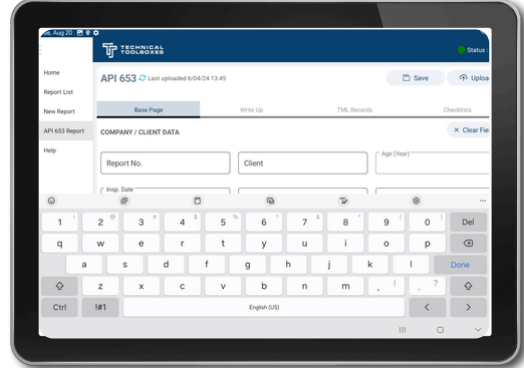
Tue, Aug 20

TECHNICAL TOOLBOXES

Status :

Home

Report List

New Report

API 653 Report

Help

API 653 Last uploaded 6/04/24 13:45

Save

Uploa

Base Page

Write Up

TML Records

Checklists

COMPANY / CLIENT DATA

× Clear Fie

Report No.

Client

Age (Year)

Insp. Date

1 2 3 4 5 6 7 8 9 0 Del

q w e r t y u i o p

a s d f g h j k l Done

z x c v b n m , . ?

Ctrl !#1 English (US) < >